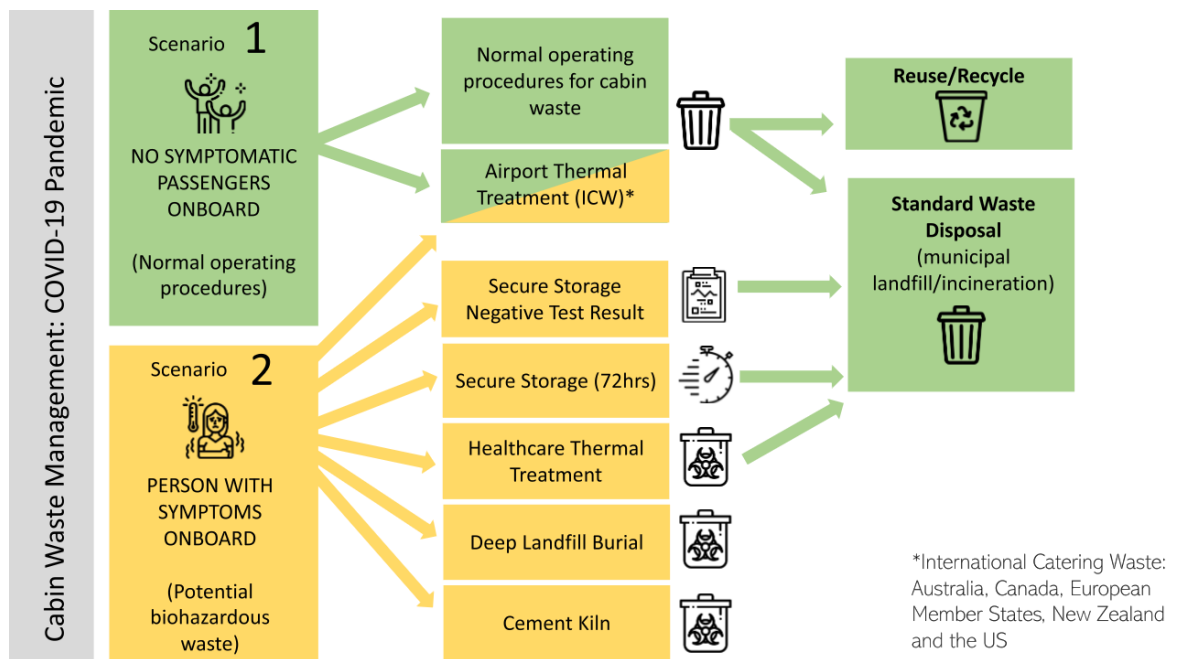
Cabin Waste Management: COVID-19 Pandemic

Scenario 1

NO SYMPTOMATIC PASSENGERS ONBOARD

(Normal operating procedures)

Scenario 2

PERSON WITH SYMPTOMS ONBOARD

(Potential biohazardous waste)

Normal operating procedures for cabin waste

Airport Thermal Treatment (ICW)*

Secure Storage Negative Test Result

Secure Storage (72hrs)

Healthcare Thermal Treatment

Deep Landfill Burial

Cement Kiln

Reuse/Recycle

Standard Waste Disposal (municipal landfill/incineration)

*International Catering Waste: Australia, Canada, European Member States, New Zealand and the US